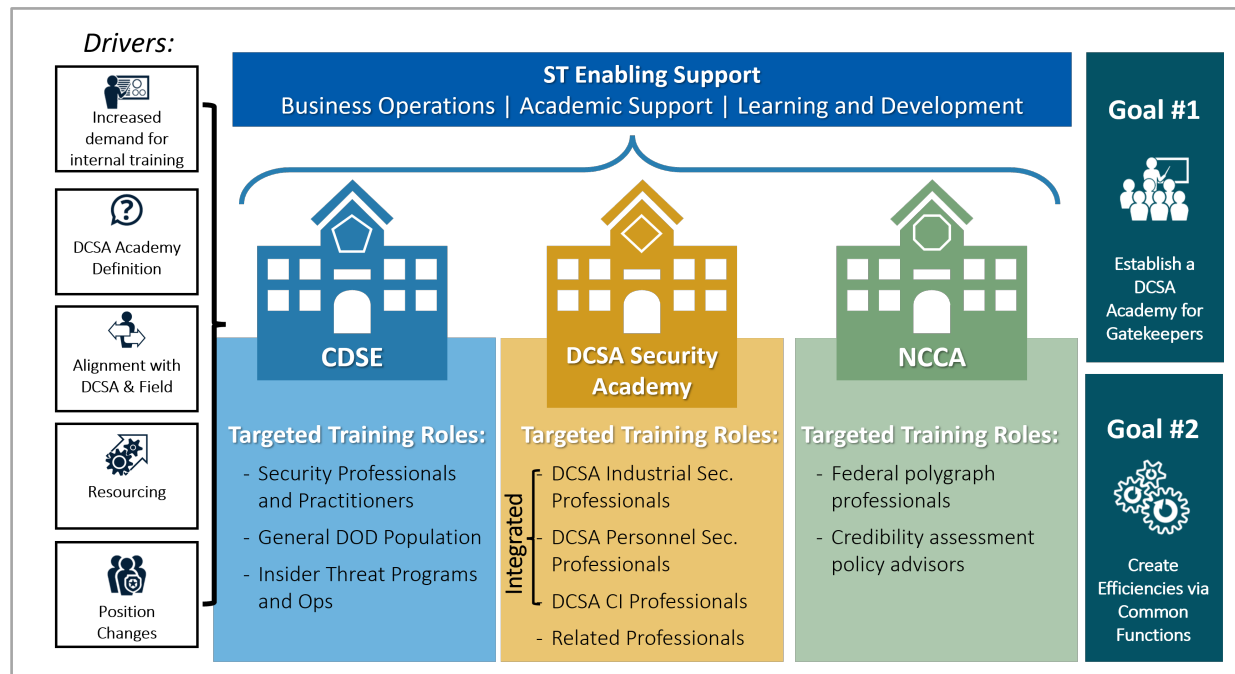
Drivers:

Increased demand for internal training

DCSA Academy Definition

Alignment with DCSA & Field

Resourcing

Position Changes

ST Enabling Support
Business Operations | Academic Support | Learning and Development

CDSE

Targeted Training Roles:
- Security Professionals and Practitioners
- General DOD Population
- Insider Threat Programs and Ops

DCSA Security Academy

Targeted Training Roles:
Integrated
- DCSA Industrial Sec. Professionals
- DCSA Personnel Sec. Professionals
- DCSA CI Professionals
- Related Professionals

NCCA

Targeted Training Roles:
- Federal polygraph professionals
- Credibility assessment policy advisors

Goal #1

Establish a DCSA Academy for Gatekeepers

Goal #2

Create Efficiencies via Common Functions